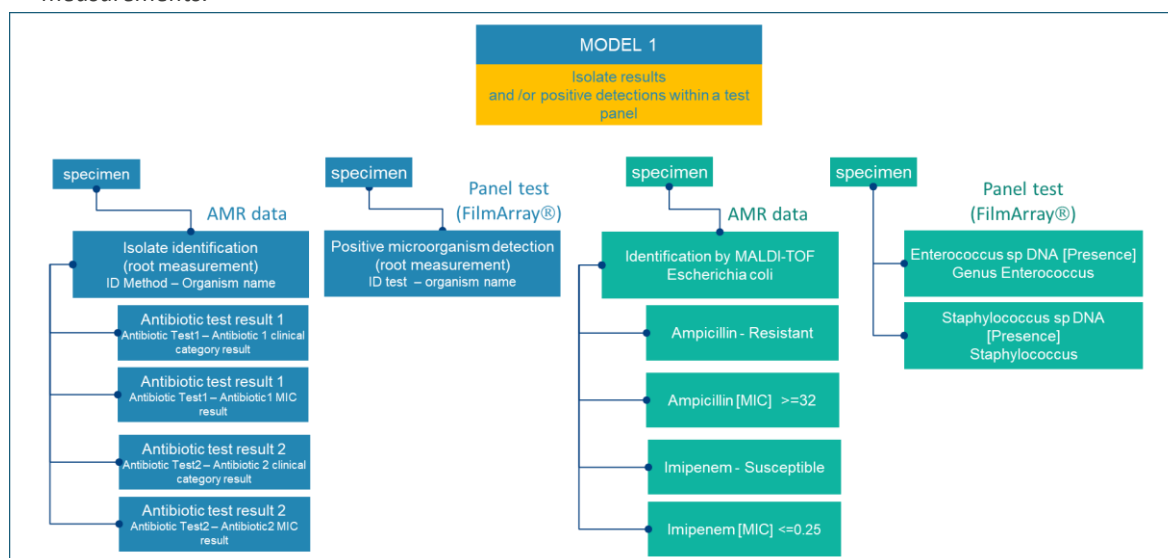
measurements.

MODEL 1

Isolate results and /or positive detections within a test panel

specimen

AMR data

Isolate identification (root measurement) ID Method – Organism name

Antibiotic test result 1
Antibiotic Test1 – Antibiotic 1 clinical category result

Antibiotic test result 1
Antibiotic Test1 – Antibiotic1 MIC result

Antibiotic test result 2
Antibiotic Test2 – Antibiotic 2 clinical category result

Antibiotic test result 2
Antibiotic Test2 – Antibiotic2 MIC result

specimen

Panel test (FilmArray®)

Positive microorganism detection (root measurement) ID test – organism name

specimen

AMR data

Identification by MALDI-TOF Escherichia coli

Ampicillin - Resistant

Ampicillin [MIC] >=32

Imipenem - Susceptible

Imipenem [MIC] <=0.25

specimen

Panel test (FilmArray®)

Enterococcus sp DNA [Presence] Genus Enterococcus

Staphylococcus sp DNA [Presence] Staphylococcus